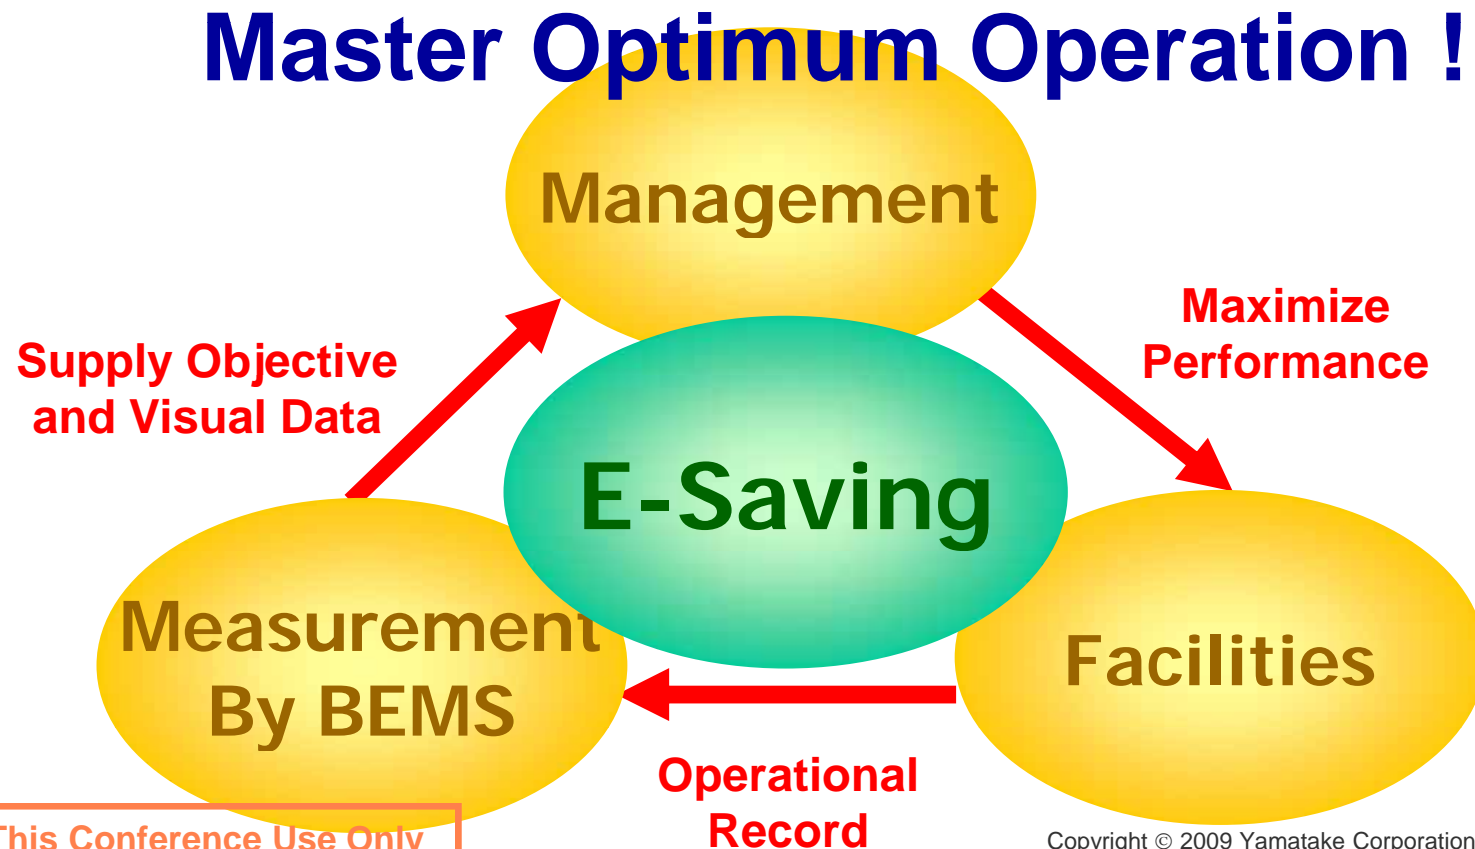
Master Optimum Operation !

Management

Supply Objective and Visual Data

Maximize Performance

E-Saving

Measurement By BEMS

Facilities

Operational Record

This Conference Use Only

Copyright © 2009 Yamatake Corporation